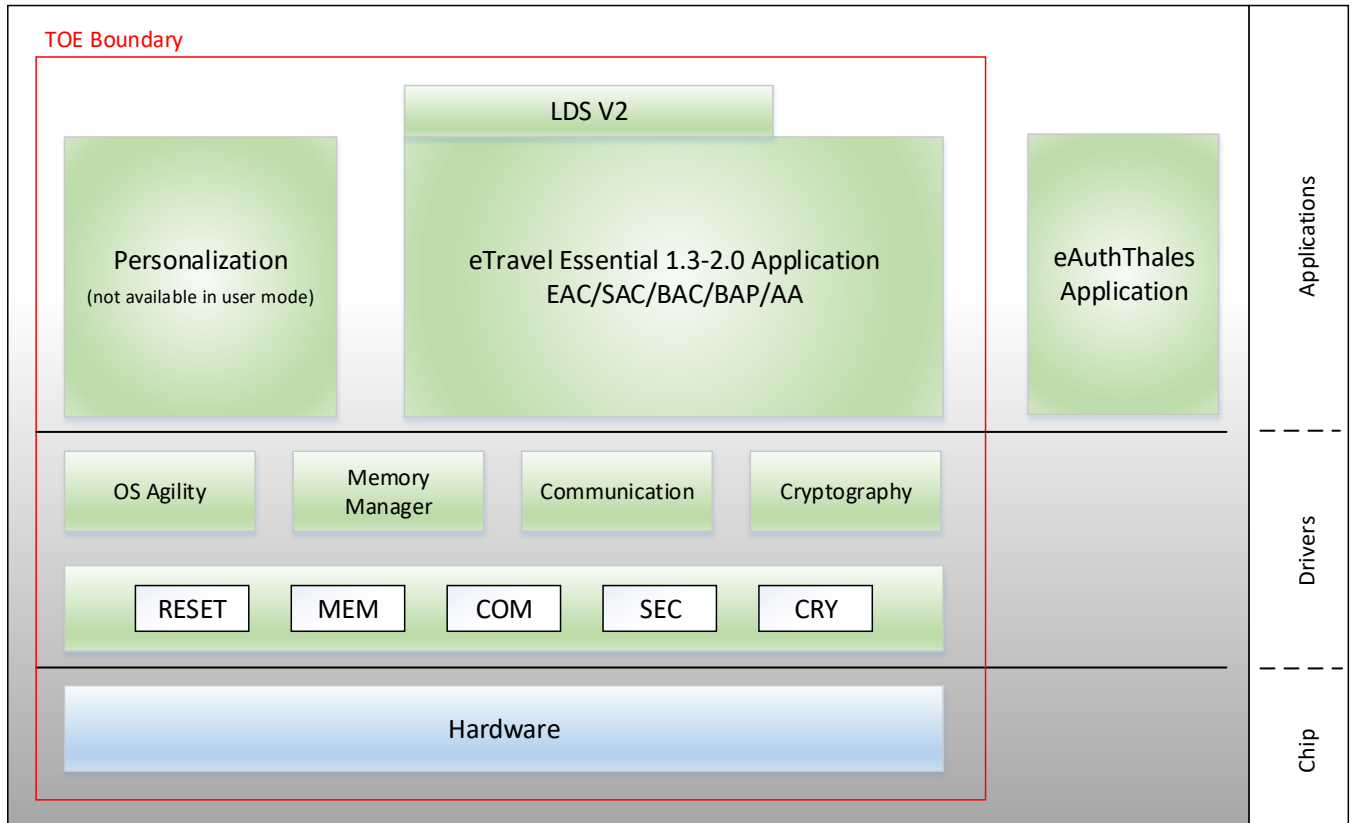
TOE Boundary

LDS V2

Personalization
(not available in user mode)

eTravel Essential 1.3-2.0 Application
EAC/SAC/BAC/BAP/AA

eAuthThales Application

Applications

OS Agility

Memory Manager

Communication

Cryptography

RESET

MEM

COM

SEC

CRY

Drivers

Hardware

Chip